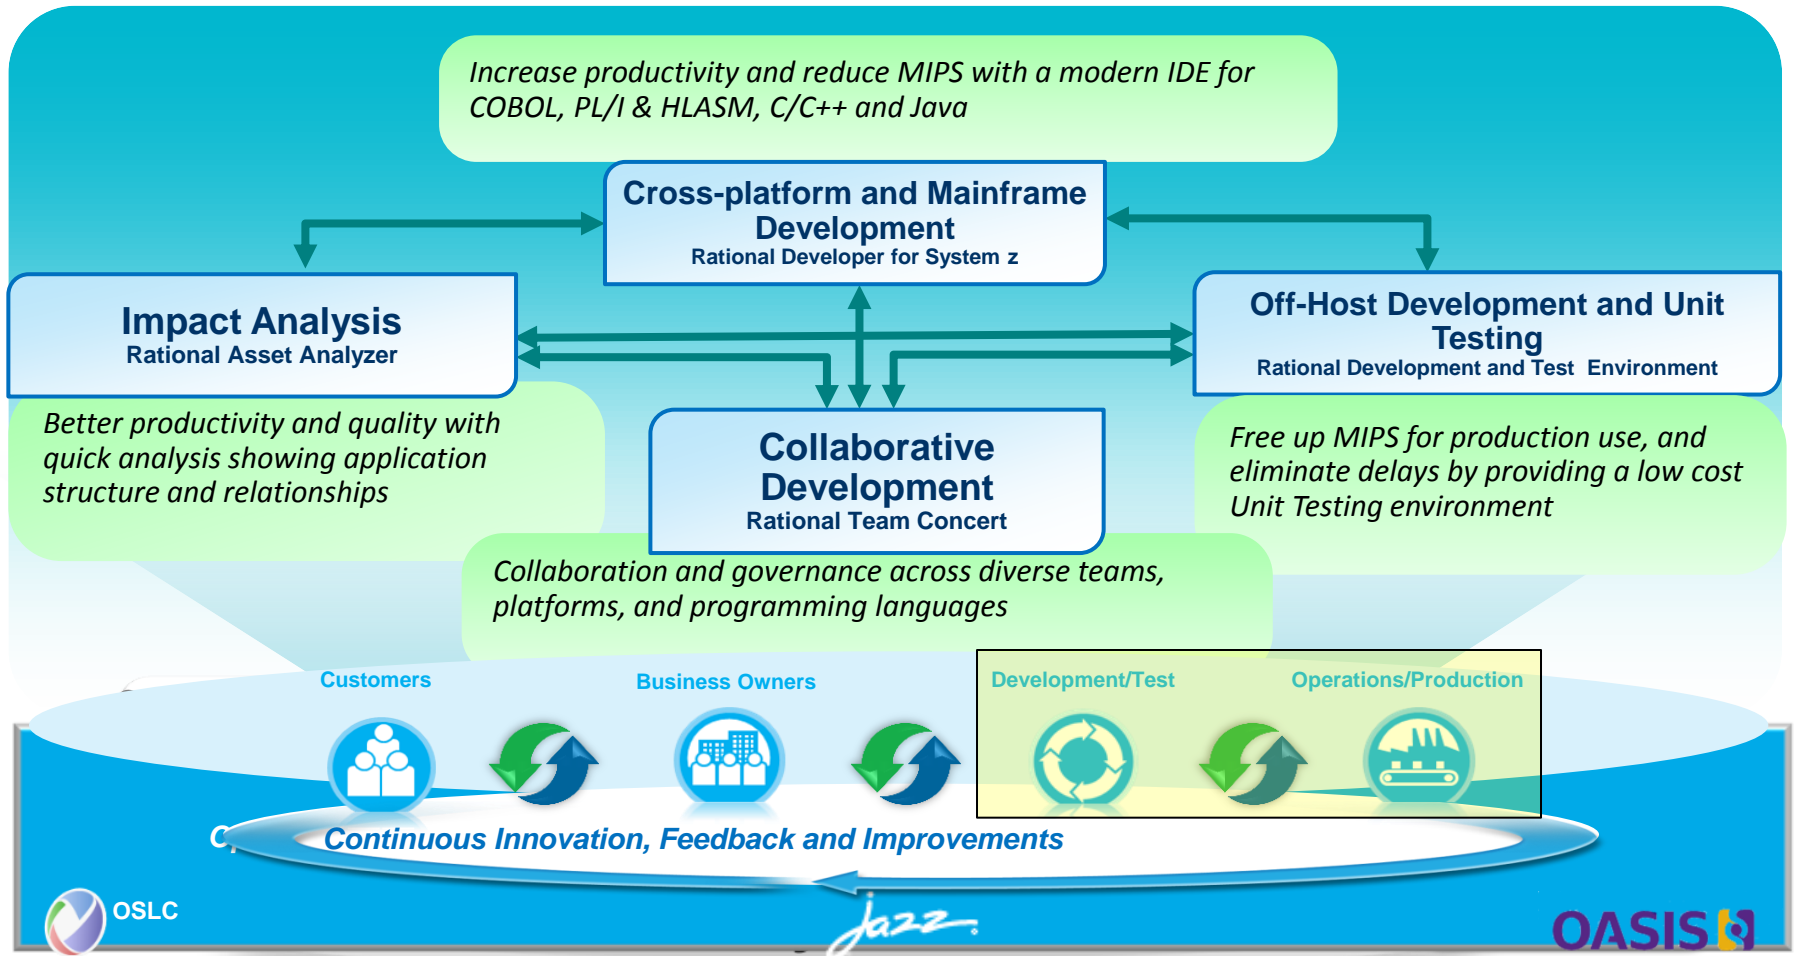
Increase productivity and reduce MIPS with a modern IDE for COBOL, PL/I & HLASM, C/C++ and Java

Cross-platform and Mainframe Development
Rational Developer for System z

Impact Analysis
Rational Asset Analyzer

Off-Host Development and Unit Testing
Rational Development and Test Environment

Better productivity and quality with quick analysis showing application structure and relationships

Collaborative Development
Rational Team Concert

Free up MIPS for production use, and eliminate delays by providing a low cost Unit Testing environment

Collaboration and governance across diverse teams, platforms, and programming languages

Customers

Business Owners

Development/Test

Operations/Production

Continuous Innovation, Feedback and Improvements

OSLC

Jazz

OASIS